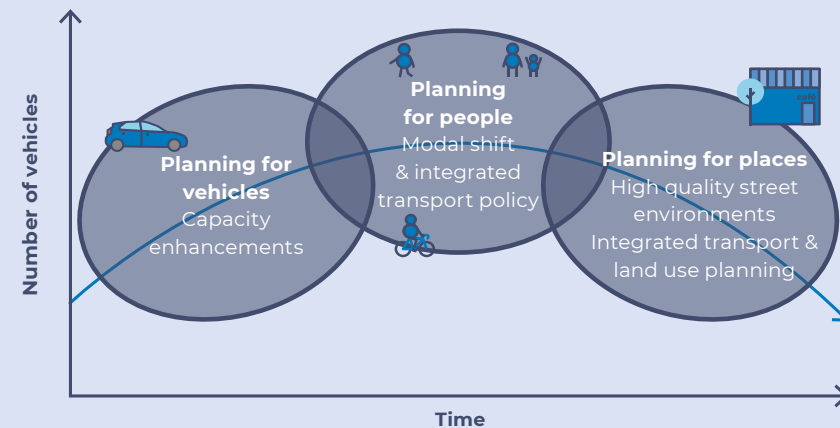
Number of vehicles

Planning for vehicles
Capacity enhancements

Planning for people
Modal shift & integrated transport policy

Planning for places
High quality street environments
Integrated transport & land use planning

cafe

Time